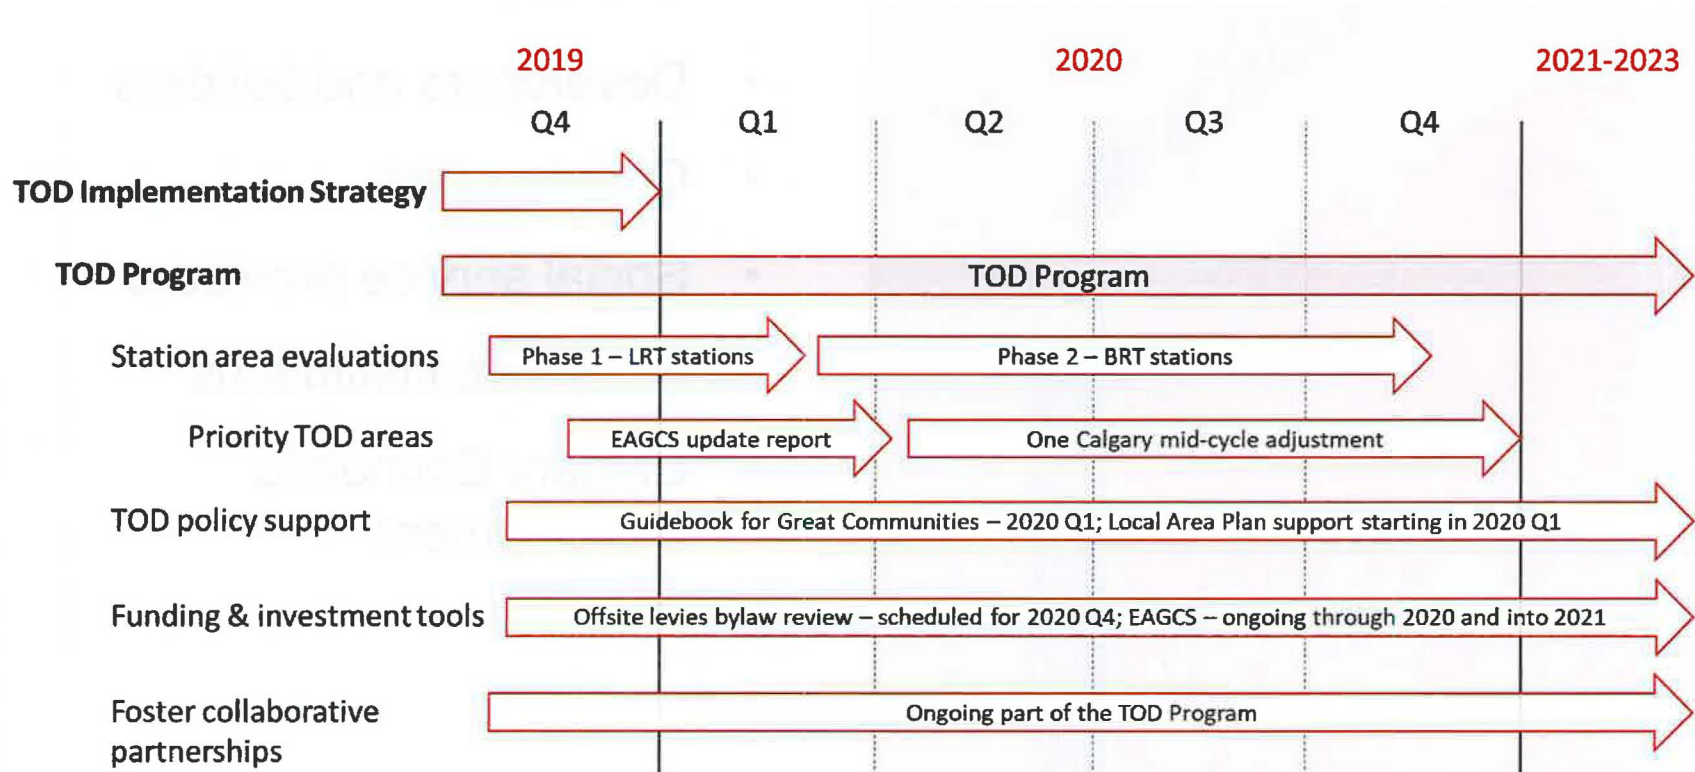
2019 2020 2021-2023

Q4 Q1 Q2 Q3 Q4

TOD Implementation Strategy

TOD Program

TOD Program

Station area evaluations

Phase 1 – LRT stations

Phase 2 – BRT stations

Priority TOD areas

EAGCS update report

One Calgary mid-cycle adjustment

TOD policy support

Guidebook for Great Communities – 2020 Q1; Local Area Plan support starting in 2020 Q1

Funding & investment tools

Offsite levies bylaw review – scheduled for 2020 Q4; EAGCS – ongoing through 2020 and into 2021

Foster collaborative partnerships

Ongoing part of the TOD Program